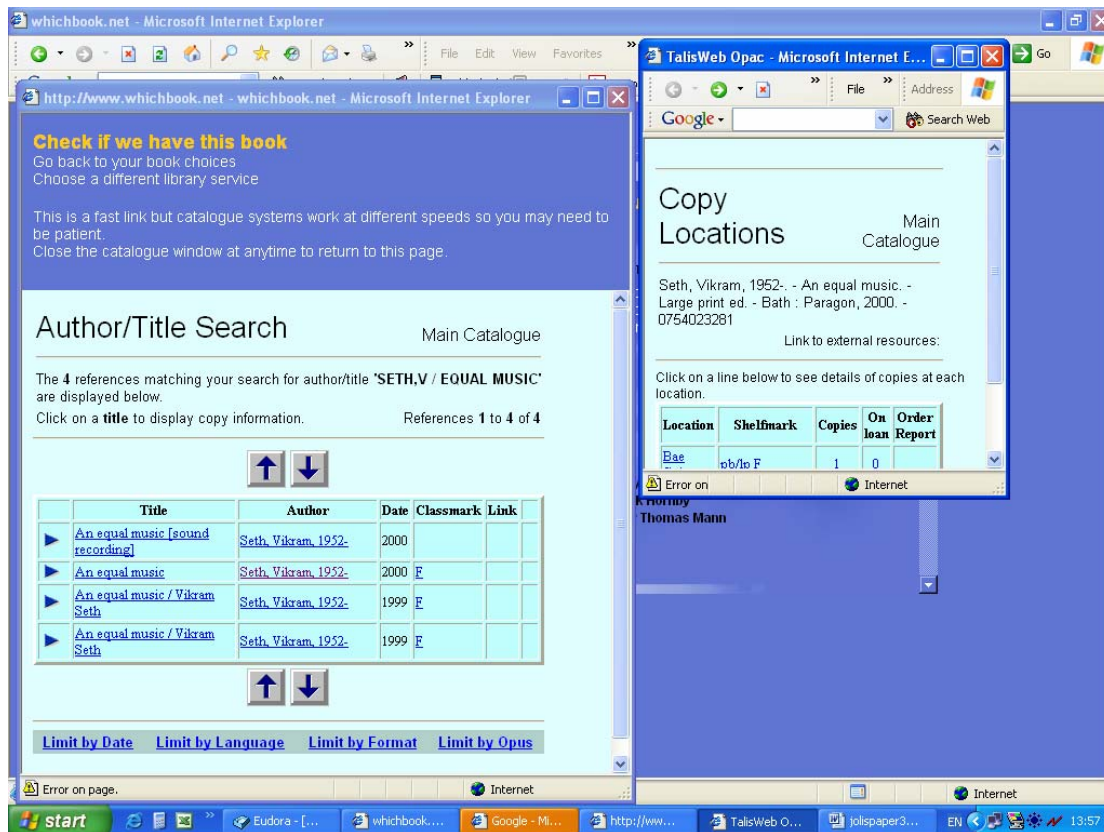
whichbook.net - Microsoft Internet Explorer

File Edit View Favorites

http://www.whichbook.net - whichbook.net - Microsoft Internet Explorer

Check if we have this book
Go back to your book choices
Choose a different library service

This is a fast link but catalogue systems work at different speeds so you may need to be patient.
Close the catalogue window at anytime to return to this page.

Author/Title Search

Main Catalogue

The 4 references matching your search for author/title 'SETH,V / EQUAL MUSIC' are displayed below.

Click on a title to display copy information.

References 1 to 4 of 4

| | Title | Author | Date | Classmark | Link |
|---|---|---|---|---|---|
| ► | An equal music [sound recording] | Seth, Vikram, 1952- | 2000 | | |
| ► | An equal music | Seth, Vikram, 1952- | 2000 | F | |
| ► | An equal music / Vikram Seth | Seth, Vikram, 1952- | 1999 | F | |
| ► | An equal music / Vikram Seth | Seth, Vikram, 1952- | 1999 | F | |

Limit by Date Limit by Language Limit by Format Limit by Opus

Error on page.

Internet

TalisWeb Opac - Microsoft Internet E...

File Address

Google Search Web

Copy Locations

Main Catalogue

Seth, Vikram, 1952-. - An equal music. - Large print ed. - Bath : Paragon, 2000. - 0754023281

Link to external resources:

Click on a line below to see details of copies at each location.

| Location | Shelfmark | Copies | On loan | Order Report |
|---|---|---|---|---|
| Bae | pb/lp F | 1 | 0 | |

Error on

Internet

Go

k Hornby
Thomas Mann

Internet

start

Eudora - [...

whichbook....

Google - Mi...

http://ww...

TalisWeb O...

jolispaper3...

EN 13:57